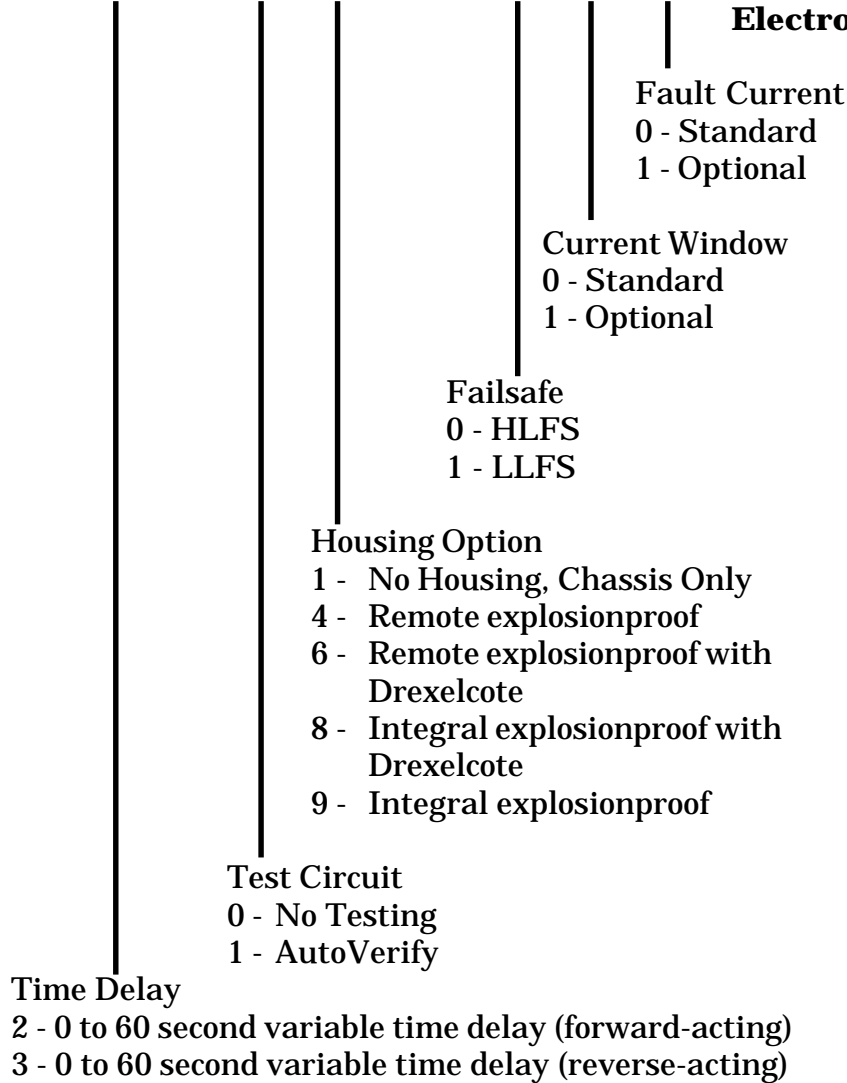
Electro

Fault Current
0 - Standard
1 - Optional

Current Window
0 - Standard
1 - Optional

Failsafe
0 - HLFS
1 - LLFS

Housing Option
1 - No Housing, Chassis Only
4 - Remote explosionproof
6 - Remote explosionproof with Drexelcote
8 - Integral explosionproof with Drexelcote
9 - Integral explosionproof

Test Circuit
0 - No Testing
1 - AutoVerify

Time Delay
2 - 0 to 60 second variable time delay (forward-acting)
3 - 0 to 60 second variable time delay (reverse-acting)